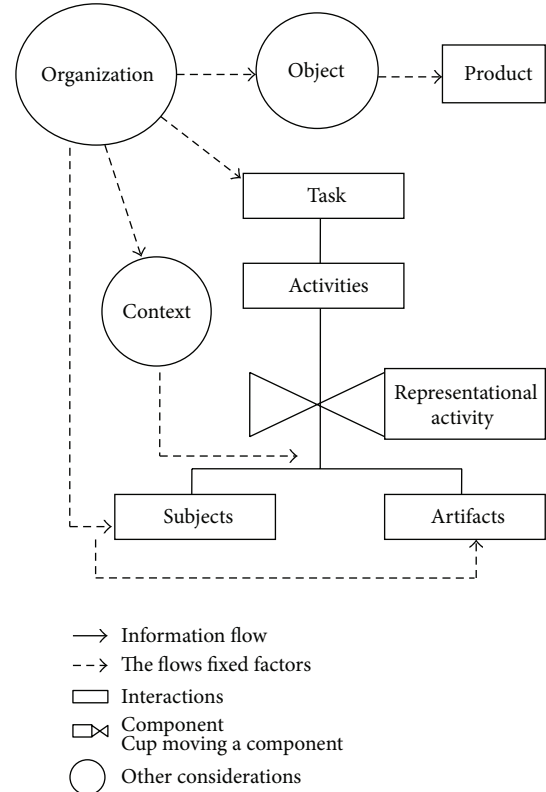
Organization

Object

Product

Task

Activities

Context

Representational activity

Subjects

Artifacts

Information flow

The flows fixed factors

Interactions

Component
Cup moving a component

Other considerations